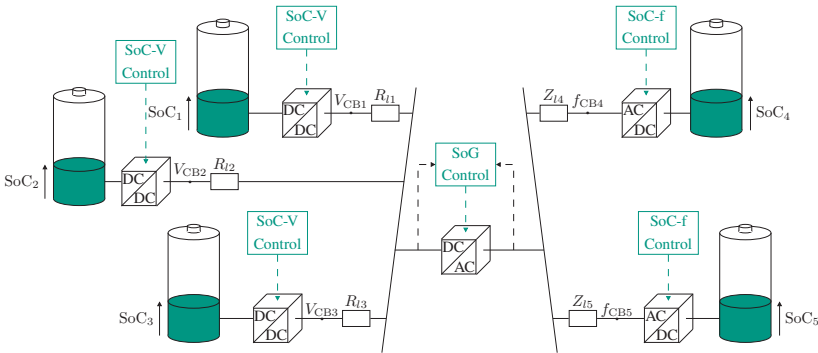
SoC-V Control

SoC-V Control

SoC-f Control

$\mathrm{SoC}_1$

$V_{\mathrm{CB1}}$

$R_{l1}$

DC
DC

$Z_{l4}$

$f_{\mathrm{CB4}}$

AC
DC

$\mathrm{SoC}_4$

$\mathrm{SoC}_2$

DC
DC

$V_{\mathrm{CB2}}$

$R_{l2}$

SoG Control

SoC-V Control

DC
AC

SoC-f Control

$\mathrm{SoC}_3$

DC
DC

$V_{\mathrm{CB3}}$

$R_{l3}$

$Z_{l5}$

$f_{\mathrm{CB5}}$

AC
DC

$\mathrm{SoC}_5$